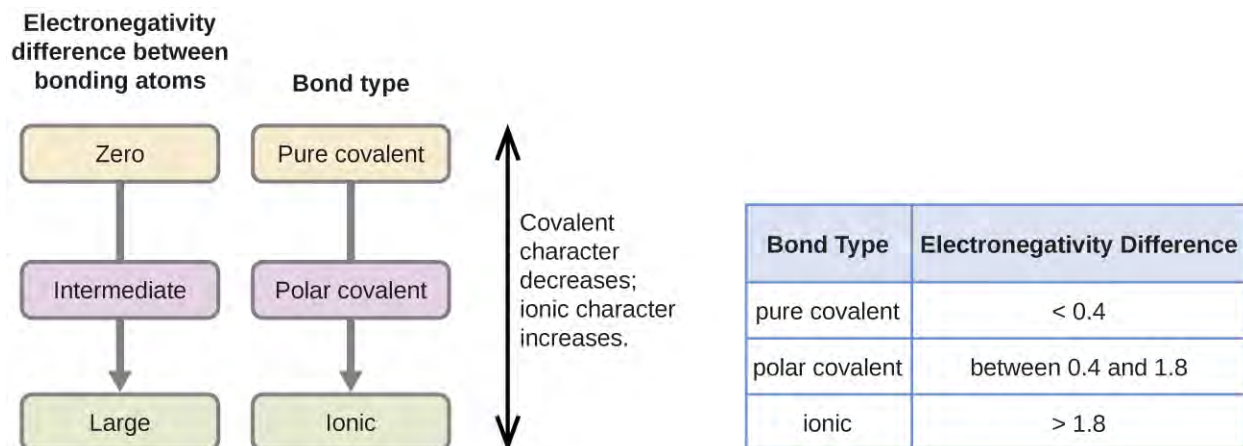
Electronegativity difference between bonding atoms

Zero

Intermediate

Large

Bond type

Pure covalent

Polar covalent

Ionic

Covalent character decreases; ionic character increases.

| Bond Type | Electronegativity Difference |
|---|---|
| pure covalent | < 0.4 |
| polar covalent | between 0.4 and 1.8 |
| ionic | > 1.8 |